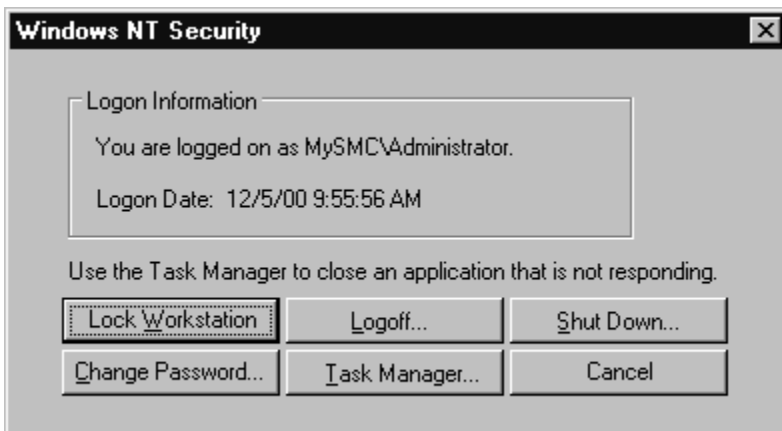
Windows NT Security

Logon Information

You are logged on as MySMC\Administrator.

Logon Date: 12/5/00 9:55:56 AM

Use the Task Manager to close an application that is not responding.

Lock Workstation

Logoff...

Shut Down...

Change Password...

Task Manager...

Cancel